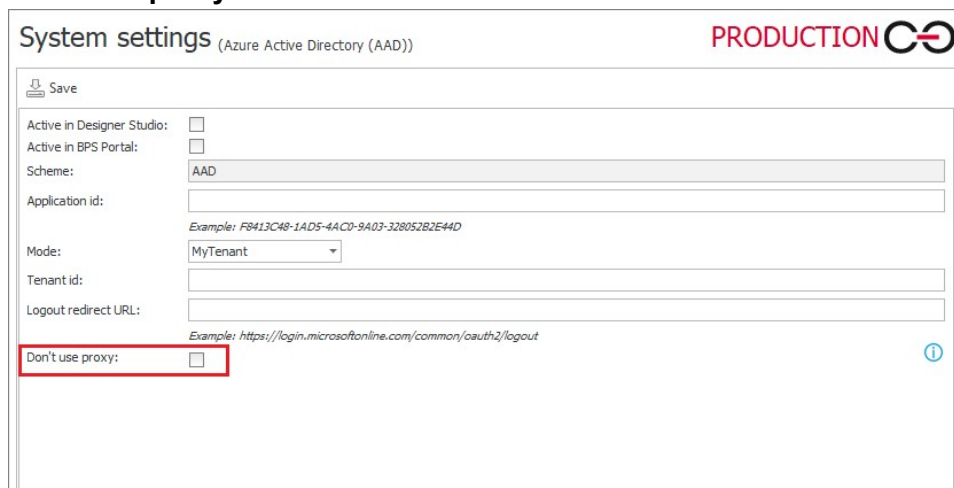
System settings (Azure Active Directory (AAD))

PRODUCTION

Save

Active in Designer Studio:

Active in BPS Portal:

Scheme: AAD

Application id:

Example: F8413C48-1AD5-4AC0-9A03-328052B2E44D

Mode: MyTenant

Tenant id:

Logout redirect URL:

Example: https://login.microsoftonline.com/common/oauth2/logout

Don't use proxy: